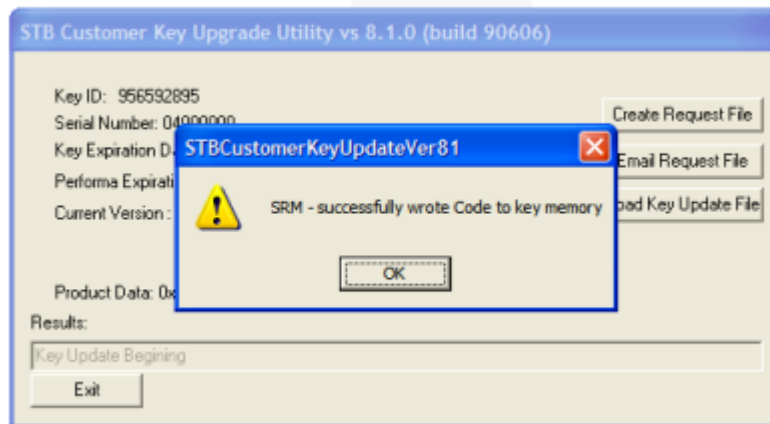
STB Customer Key Upgrade Utility vs 8.1.0 (build 90606)

Key ID: 956592895
Serial Number: 04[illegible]
Key Expiration D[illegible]
Performa Expirati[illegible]
Current Version : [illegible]

Product Data: 0x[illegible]

Create Request File
Email Request File
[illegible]oad Key Update File

STBCustomerKeyUpdateVer81

SRM - successfully wrote Code to key memory

OK

Results:
Key Update Begining

Exit